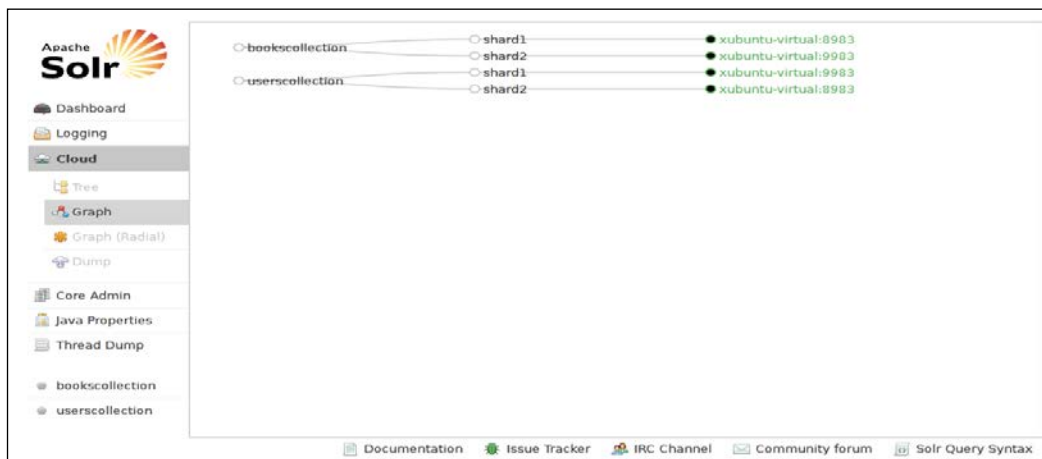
Apache Solr

Dashboard
Logging
Cloud
Tree
Graph
Graph (Radial)
Dump
Core Admin
Java Properties
Thread Dump

bookscollection
userscollection

bookscollection
shard1
xubuntu-virtual:8983
shard2
xubuntu-virtual:9983
userscollection
shard1
xubuntu-virtual:9983
shard2
xubuntu-virtual:8983

Documentation
Issue Tracker
IRC Channel
Community forum
Solr Query Syntax